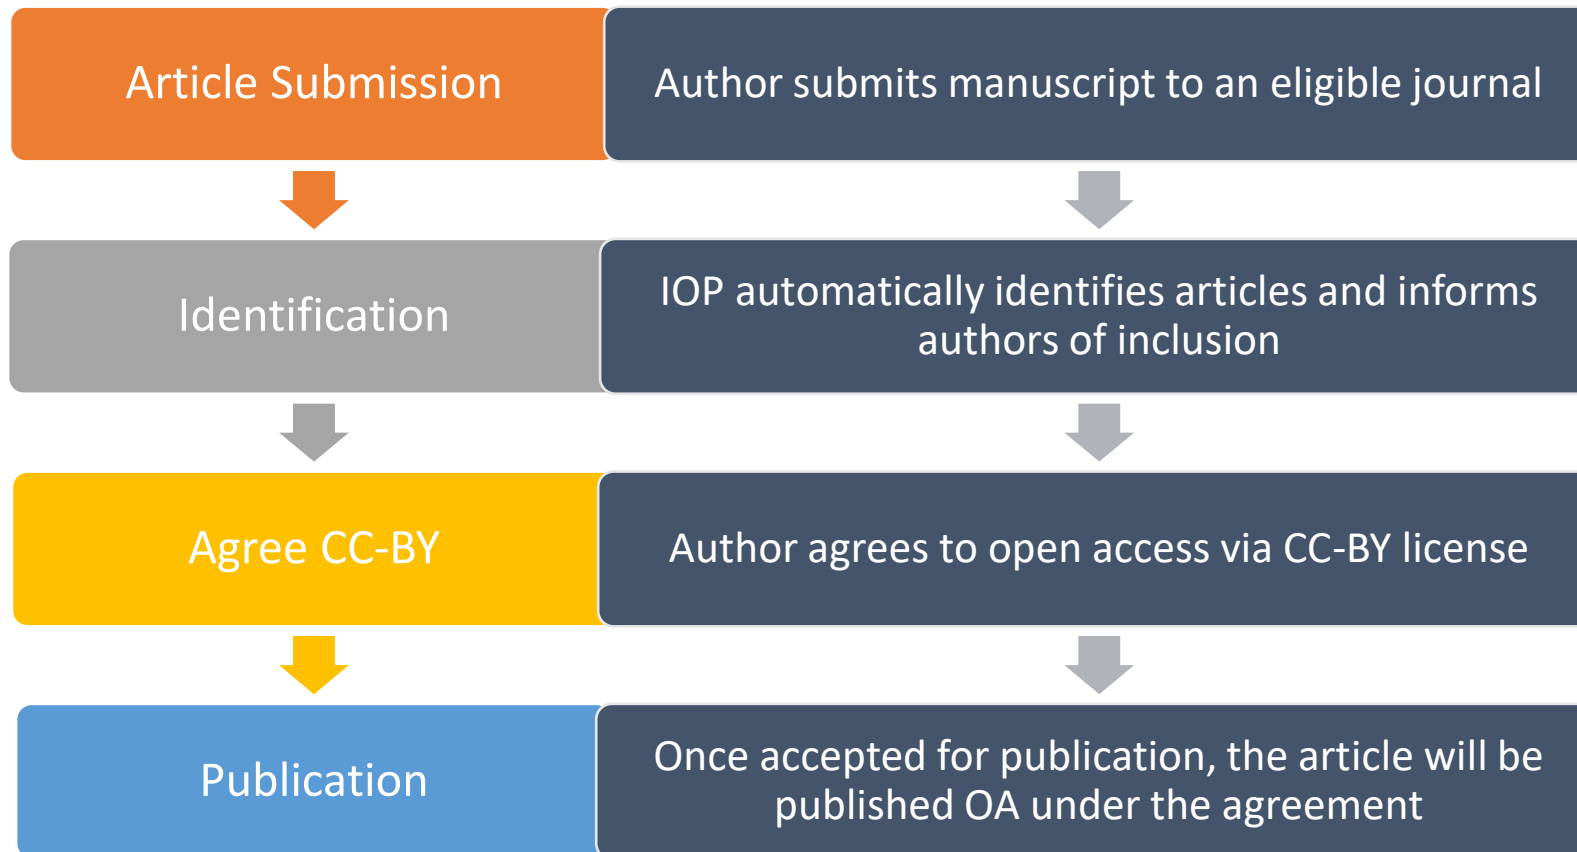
Article Submission

Author submits manuscript to an eligible journal

Identification

IOP automatically identifies articles and informs authors of inclusion

Agree CC-BY

Author agrees to open access via CC-BY license

Publication

Once accepted for publication, the article will be published OA under the agreement